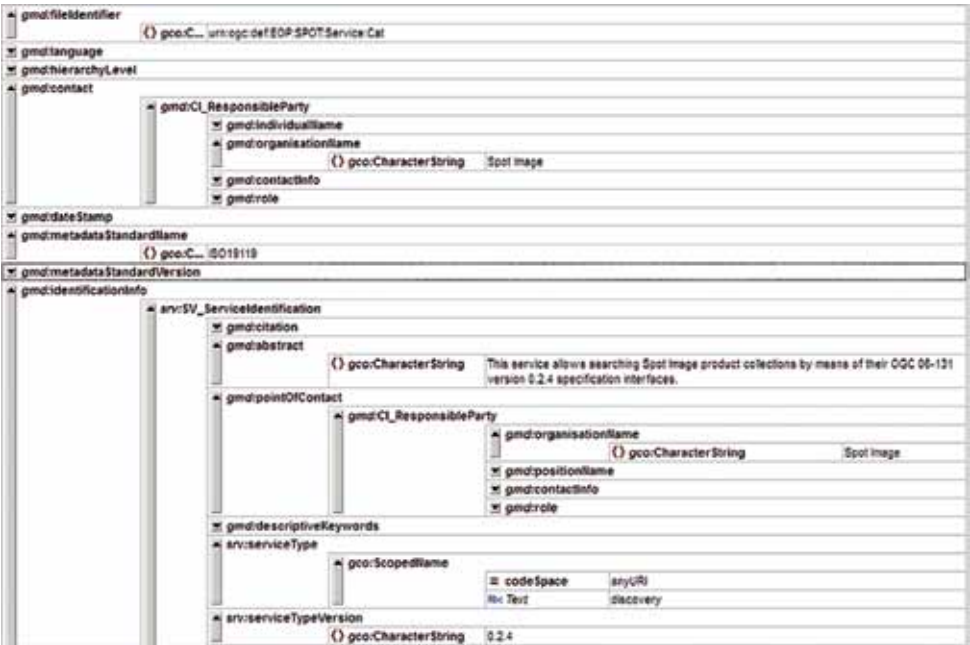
gmd:fileIdentifier
() gco:C... urn:ogc:def:EOP:SPOT:Service:Cat
gmd:language
gmd:hierarchyLevel
gmd:contact
gmd:CI_ResponsibleParty
gmd:individualName
gmd:organisationName
() gco:CharacterString Spot Image
gmd:contactInfo
gmd:role
gmd:dateStamp
gmd:metadataStandardName
() gco:C... ISO19119
gmd:metadataStandardVersion
gmd:identificationInfo
srv:SV_ServiceIdentification
gmd:citation
gmd:abstract
() gco:CharacterString This service allows searching Spot Image product collections by means of their OGC 06-131 version 0.2.4 specification interfaces.
gmd:pointOfContact
gmd:CI_ResponsibleParty
gmd:organisationName
() gco:CharacterString Spot Image
gmd:positionName
gmd:contactInfo
gmd:role
gmd:descriptiveKeywords
srv:serviceType
gco:ScopedName
= codeSpace anyURI
Abc Text discovery
srv:serviceTypeVersion
() gco:CharacterString 0.2.4